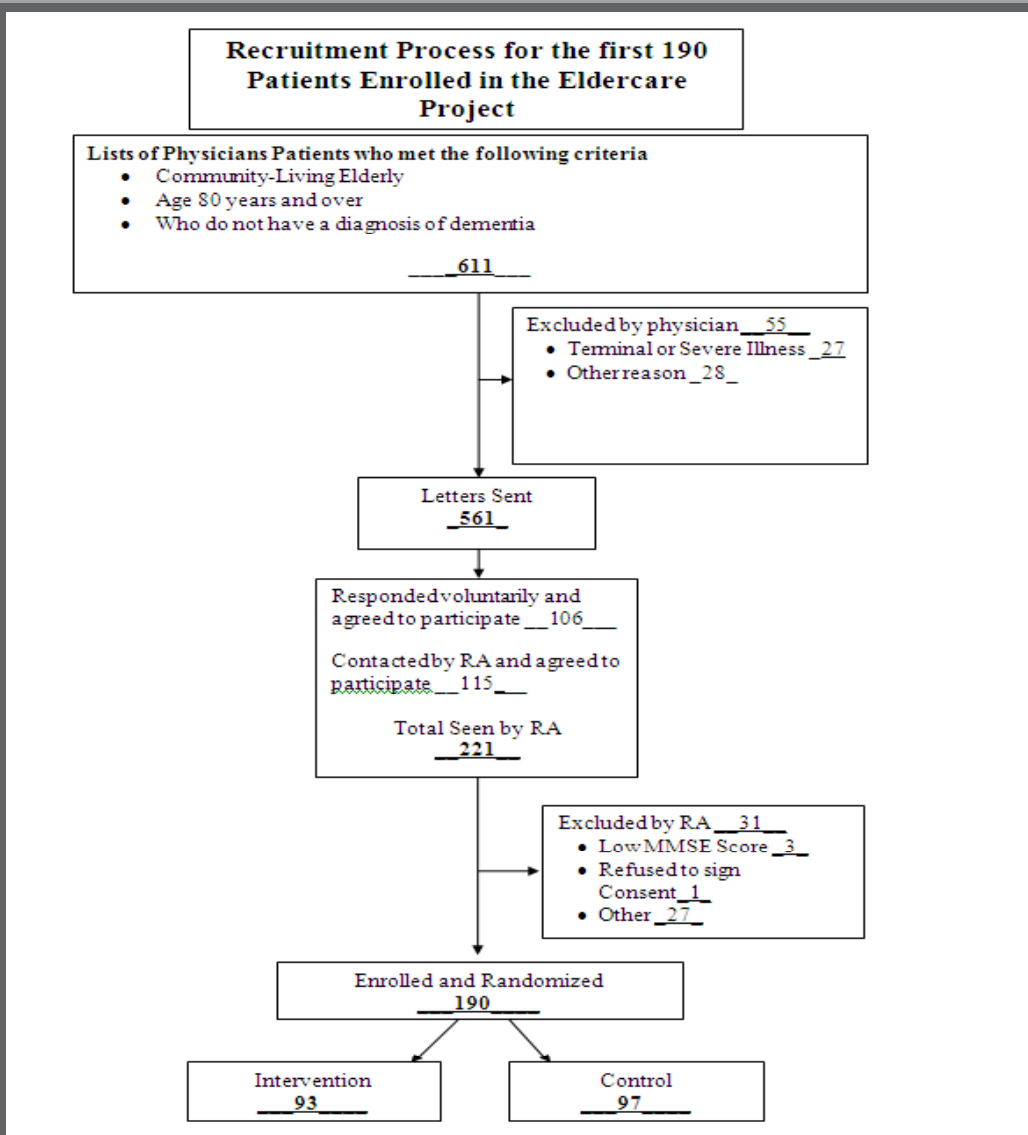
Recruitment Process for the first 190 Patients Enrolled in the Eldercare Project

Lists of Physicians Patients who met the following criteria
- Community-Living Elderly
- Age 80 years and over
- Who do not have a diagnosis of dementia

\_\_\_\_611\_\_\_

Excluded by physician\_\_55\_\_
- Terminal or Severe Illness \_27
- Other reason \_28\_

Letters Sent
\_561\_

Responded voluntarily and agreed to participate \_\_106\_\_\_

Contacted by RA and agreed to participate \_\_115\_\_

Total Seen by RA
\_\_221\_\_

Excluded by RA \_\_31\_\_
- Low MMSE Score \_3\_
- Refused to sign Consent \_1\_
- Other \_27\_

Enrolled and Randomized
\_\_\_190\_\_\_\_

Intervention
\_\_\_93\_\_\_\_

Control
\_\_\_97\_\_\_\_